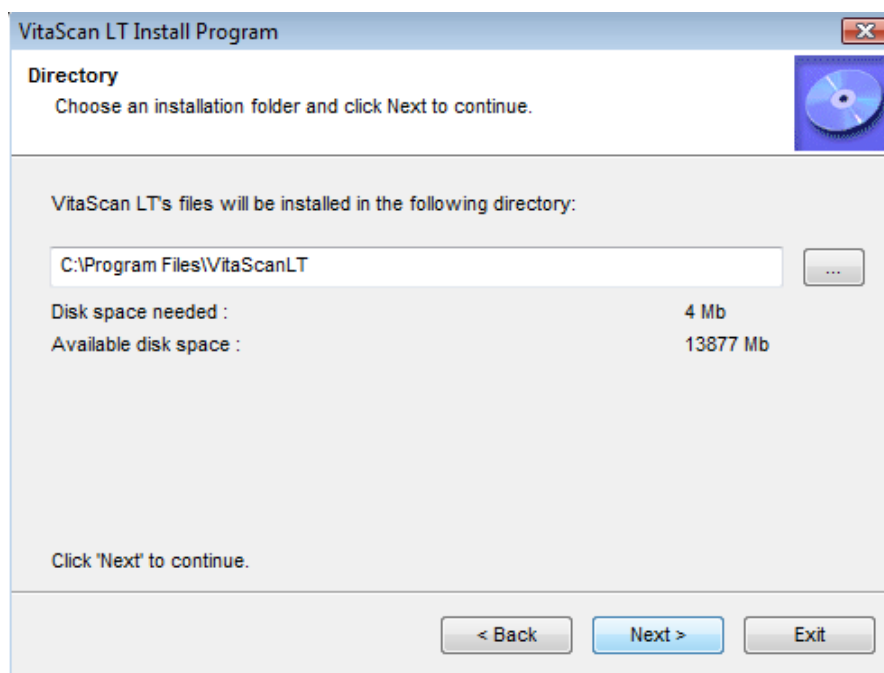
VitaScan LT Install Program

Directory
Choose an installation folder and click Next to continue.

VitaScan LT's files will be installed in the following directory:

C:\Program Files\VitaScanLT

...

Disk space needed : 4 Mb
Available disk space : 13877 Mb

Click 'Next' to continue.

< Back
Next >
Exit